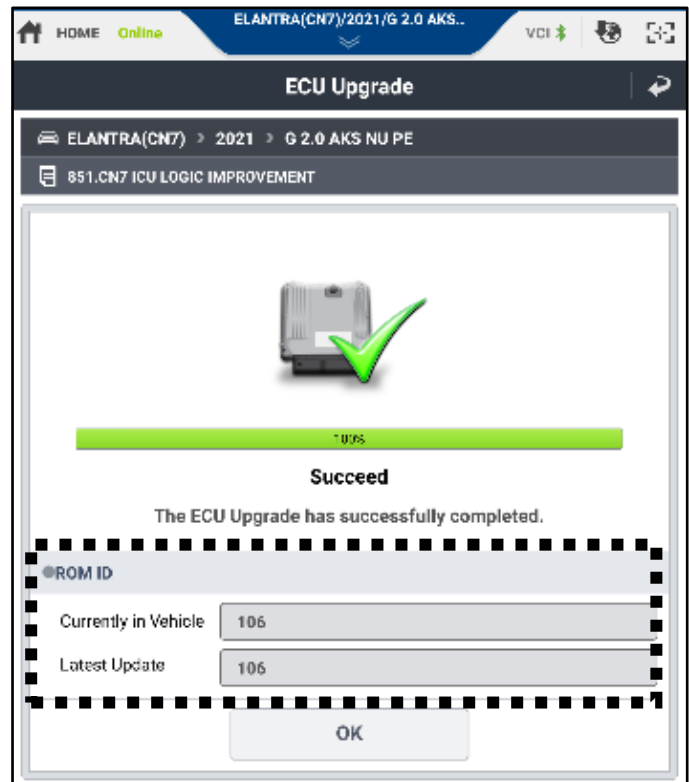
HOME Online
ELANTRA(CN7)/2021/G 2.0 AKS..
VCI

ECU Upgrade

ELANTRA(CN7) > 2021 > G 2.0 AKS NU PE

851.CN7 ICU LOGIC IMPROVEMENT

100%

Succeed

The ECU Upgrade has successfully completed.

ROM ID

Currently in Vehicle 106

Latest Update 106

OK